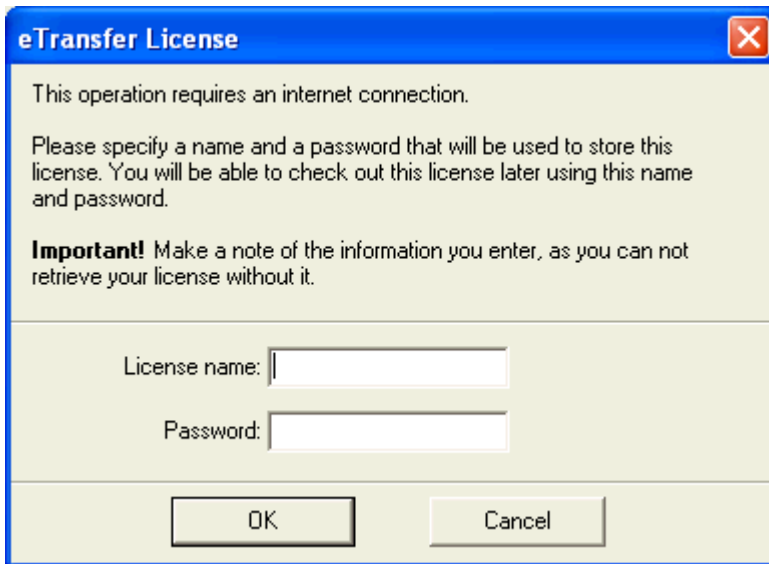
eTransfer License

This operation requires an internet connection.

Please specify a name and a password that will be used to store this license. You will be able to check out this license later using this name and password.

**Important!** Make a note of the information you enter, as you can not retrieve your license without it.

License name:

Password:

OK

Cancel